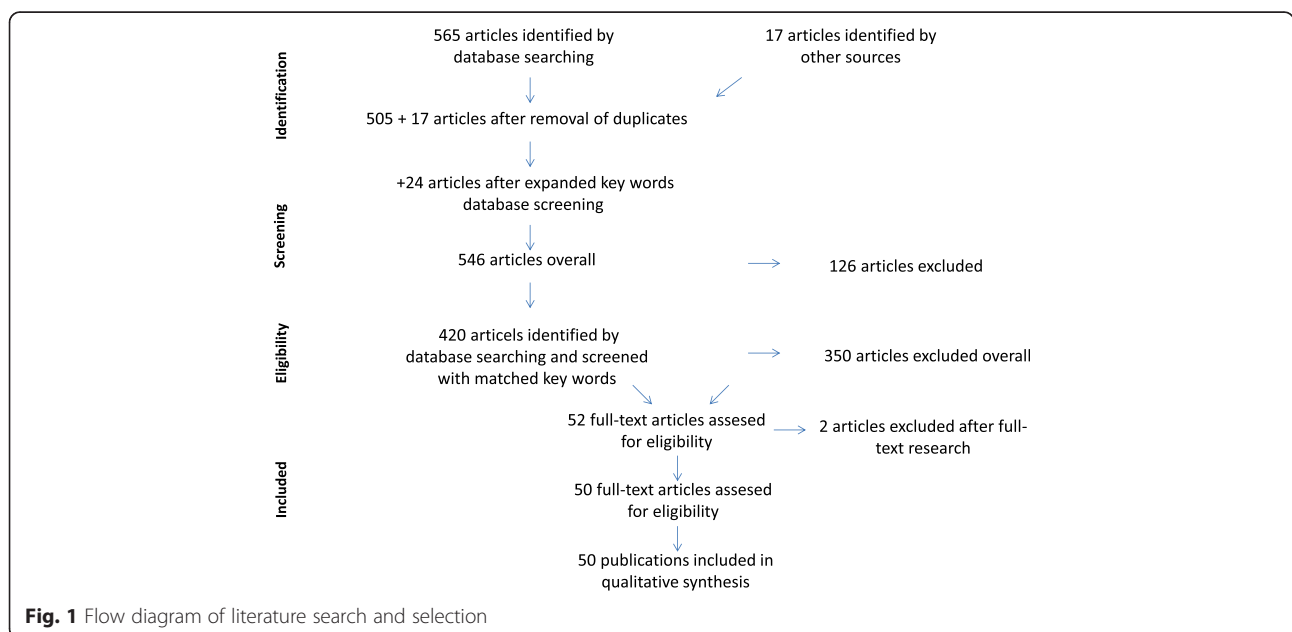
Identification

565 articles identified by database searching

17 articles identified by other sources

505 + 17 articles after removal of duplicates

+24 articles after expanded key words database screening

Screening

546 articles overall

126 articles excluded

Eligibility

420 articels identified by database searching and screened with matched key words

350 articles excluded overall

52 full-text articles assesed for eligibility

2 articles excluded after full-text research

Included

50 full-text articles assesed for eligibility

50 publications included in qualitative synthesis

Fig. 1 Flow diagram of literature search and selection